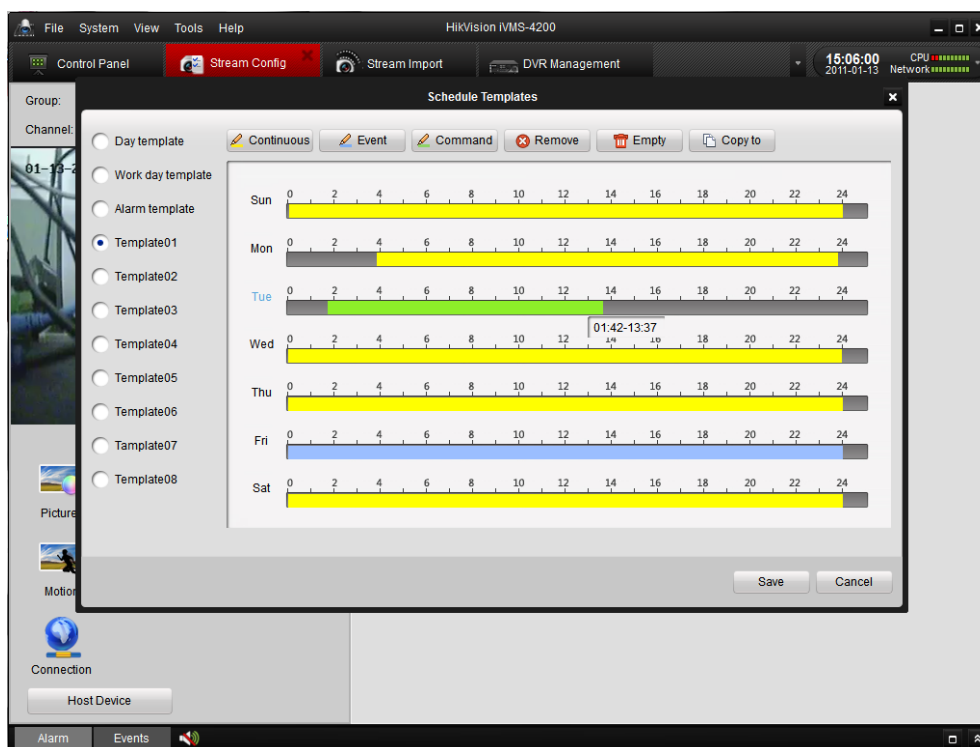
File System View Tools Help

HikVision iVMS-4200

Control Panel

Stream Config

Stream Import

DVR Management

15:06:00
2011-01-13

CPU
Network

Group:

Channel:

01-13-2

Schedule Templates

Day template

Work day template

Alarm template

Template01

Template02

Template03

Template04

Template05

Template06

Tamplate07

Template08

Continuous

Event

Command

Remove

Empty

Copy to

Sun
0 2 4 6 8 10 12 14 16 18 20 22 24

Mon
0 2 4 6 8 10 12 14 16 18 20 22 24

Tue
0 2 4 6 8 10 12 14 16 18 20 22 24

01:42-13:37

Wed
0 2 4 6 8 10 12 14 16 18 20 22 24

Thu
0 2 4 6 8 10 12 14 16 18 20 22 24

Fri
0 2 4 6 8 10 12 14 16 18 20 22 24

Sat
0 2 4 6 8 10 12 14 16 18 20 22 24

Picture

Motion

Connection

Host Device

Save

Cancel

Alarm

Events